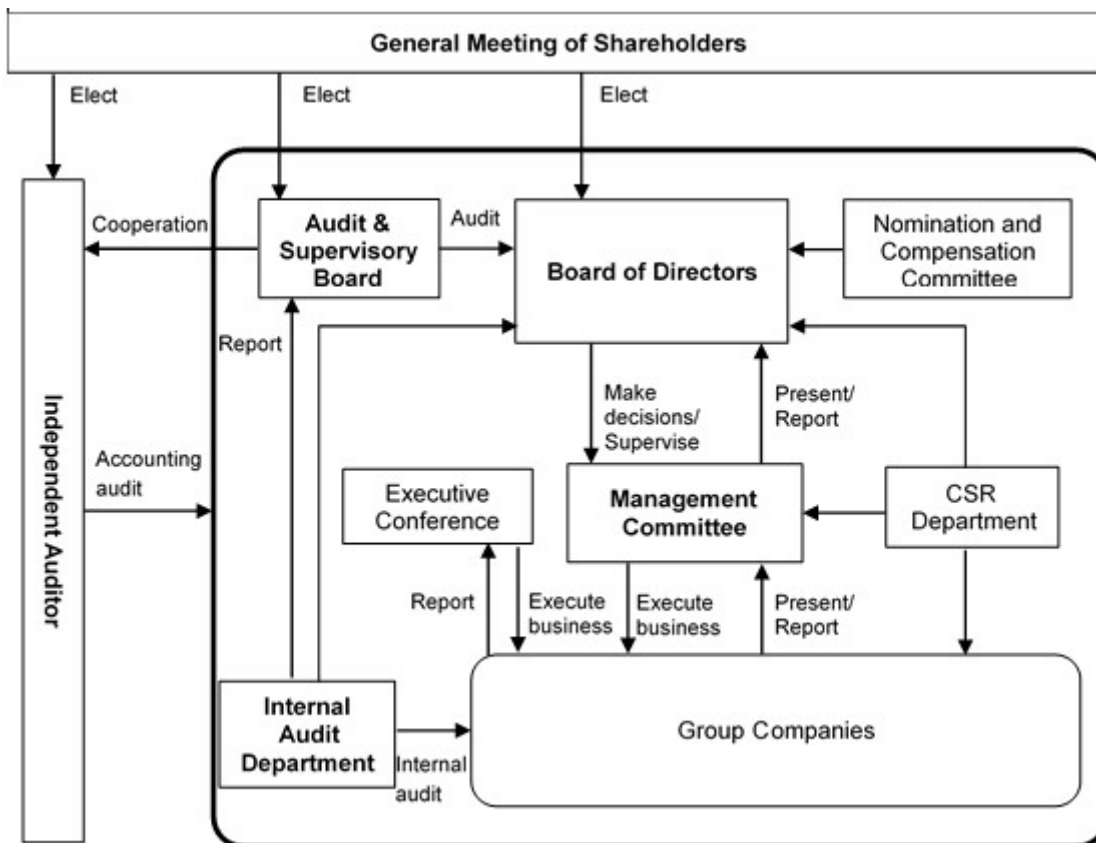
General Meeting of Shareholders

Elect

Elect

Elect

Independent Auditor

Cooperation

Audit & Supervisory Board

Audit

Board of Directors

Nomination and Compensation Committee

Report

Make decisions/ Supervise

Present/ Report

Accounting audit

Executive Conference

Management Committee

CSR Department

Report

Execute business

Execute business

Present/ Report

Internal Audit Department

Internal audit

Group Companies